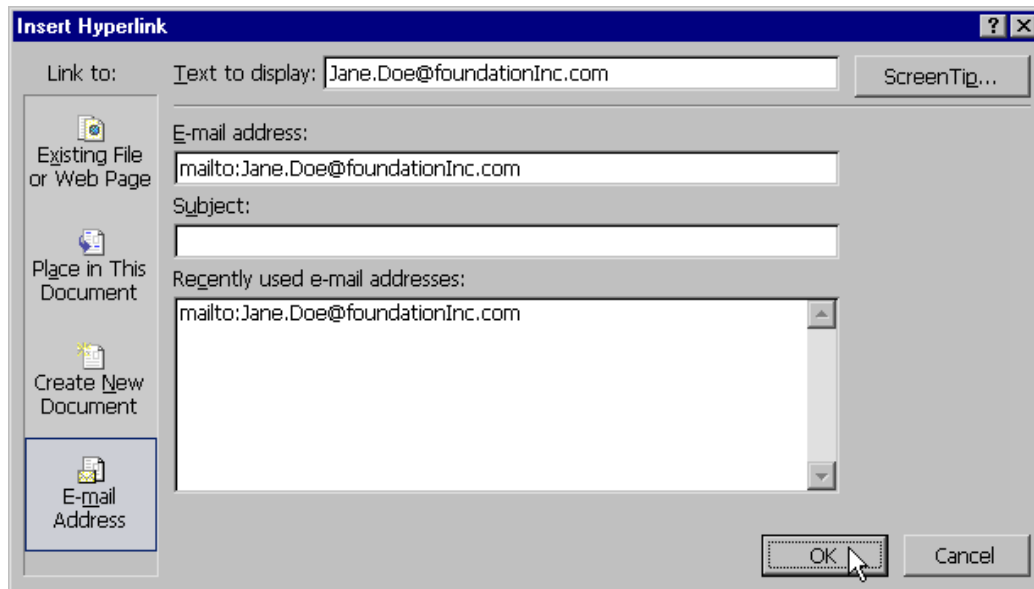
Insert Hyperlink

? X

Link to:

Text to display: Jane.Doe@foundationInc.com

ScreenTip...

Existing File or Web Page

Place in This Document

Create New Document

E-mail Address

E-mail address:

mailto:Jane.Doe@foundationInc.com

Subject:

Recently used e-mail addresses:

mailto:Jane.Doe@foundationInc.com

OK

Cancel